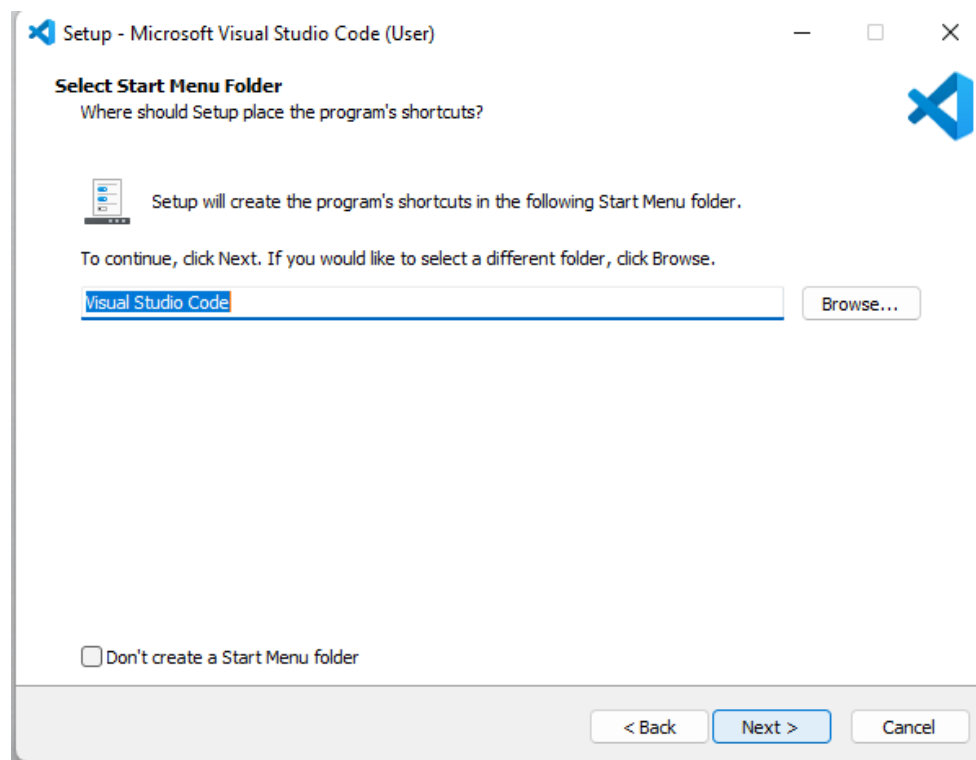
Setup - Microsoft Visual Studio Code (User)

Select Start Menu Folder
Where should Setup place the program's shortcuts?

Setup will create the program's shortcuts in the following Start Menu folder.

To continue, click Next. If you would like to select a different folder, click Browse.

Visual Studio Code

Browse...

Don't create a Start Menu folder

< Back

Next >

Cancel